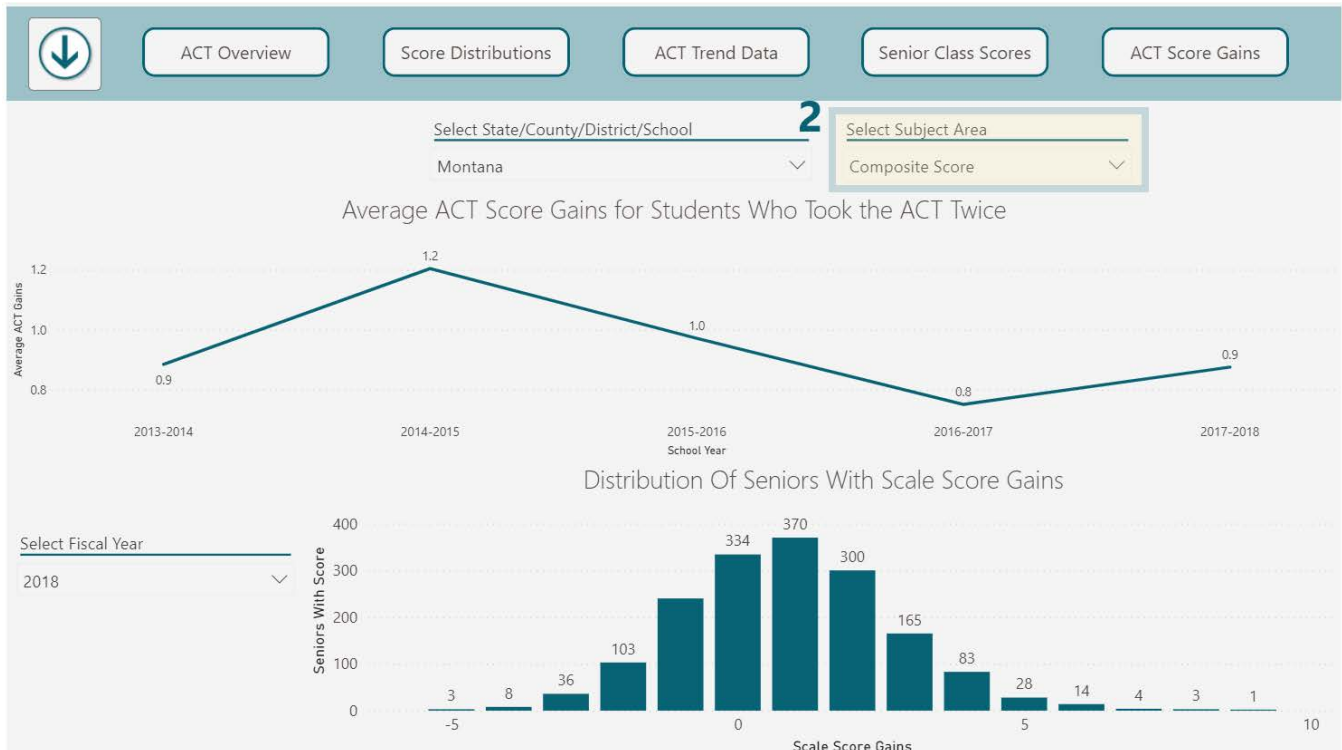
ACT Overview
Score Distributions
ACT Trend Data
Senior Class Scores
ACT Score Gains

Select State/County/District/School
Montana

2
Select Subject Area
Composite Score

Average ACT Score Gains for Students Who Took the ACT Twice

Average ACT Gains
1.2
1.0
0.8

0.9
1.2
1.0
0.8
0.9

2013-2014
2014-2015
2015-2016
2016-2017
2017-2018
School Year

Distribution Of Seniors With Scale Score Gains

Select Fiscal Year
2018

Seniors With Score
400
300
200
100
0

3
8
36
103
334
370
300
165
83
28
14
4
3
1

-5
0
5
10
Scale Score Gains